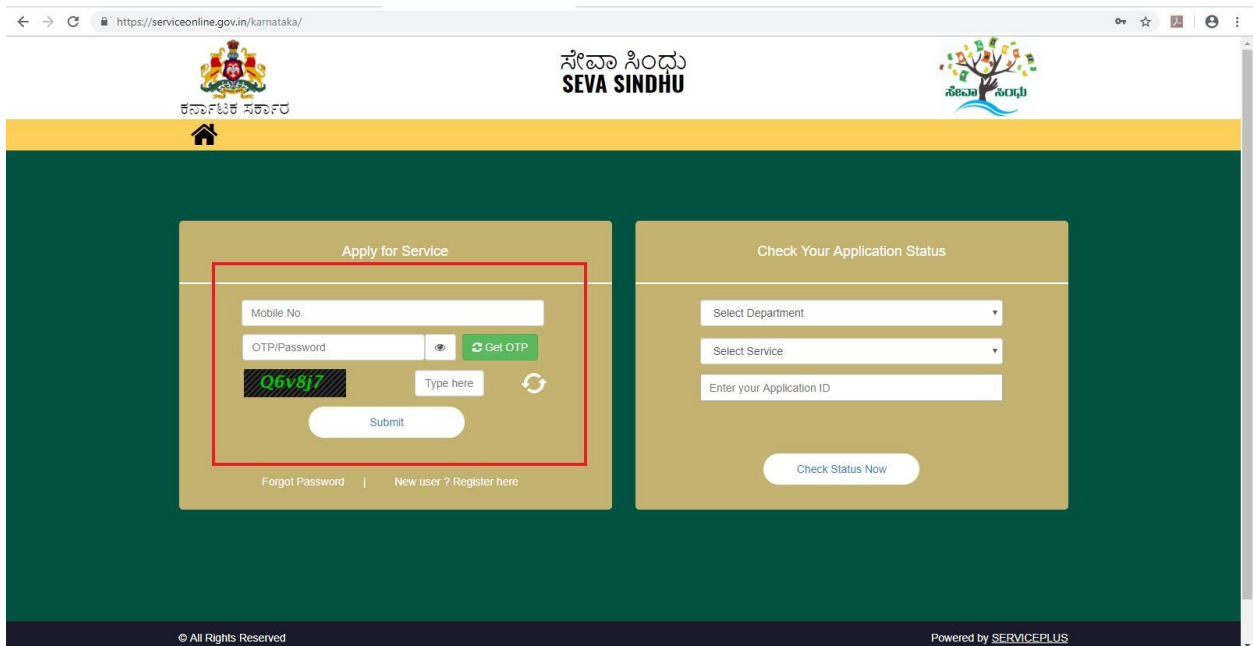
https://serviceonline.gov.in/karnataka/

ಕರ್ನಾಟಕ ಸರ್ಕಾರ

ಸೇವಾ ಸಿಂಧು
SEVA SINDHU

ಸೇವಾ ಸಿಂಧು

Apply for Service

Mobile No

OTP/Password

Get OTP

Q6v8j7

Type here

Submit

Forgot Password | New user ? Register here

Check Your Application Status

Select Department

Select Service

Enter your Application ID

Check Status Now

© All Rights Reserved

Powered by SERVICEPLUS